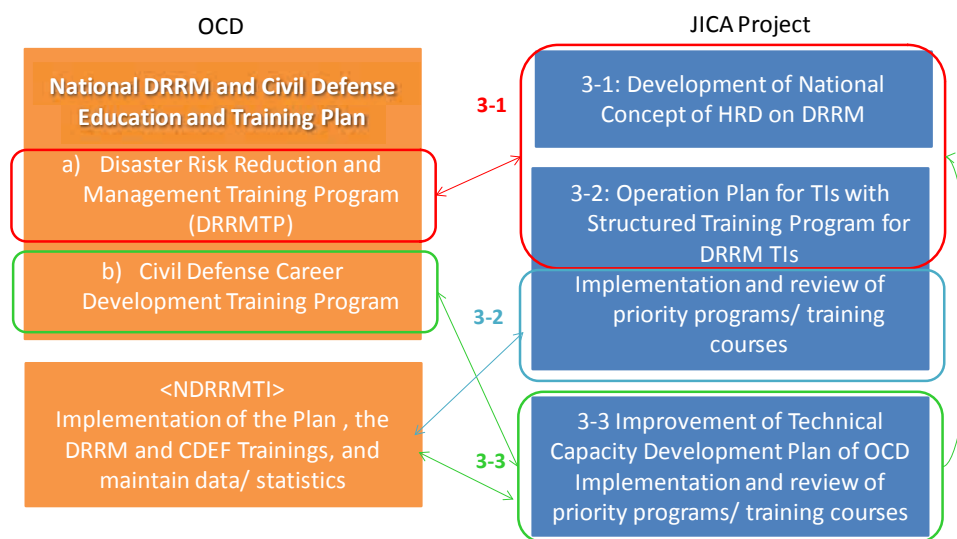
OCD

JICA Project

National DRRM and Civil Defense Education and Training Plan

a) Disaster Risk Reduction and Management Training Program (DRRMTP)

b) Civil Defense Career Development Training Program

<NDRRMTI>
Implementation of the Plan , the DRRM and CDEF Trainings, and maintain data/ statistics

3-1

3-2

3-3

3-1: Development of National Concept of HRD on DRRM

3-2: Operation Plan for TIs with Structured Training Program for DRRM TIs

Implementation and review of priority programs/ training courses

3-3 Improvement of Technical Capacity Development Plan of OCD Implementation and review of priority programs/ training courses